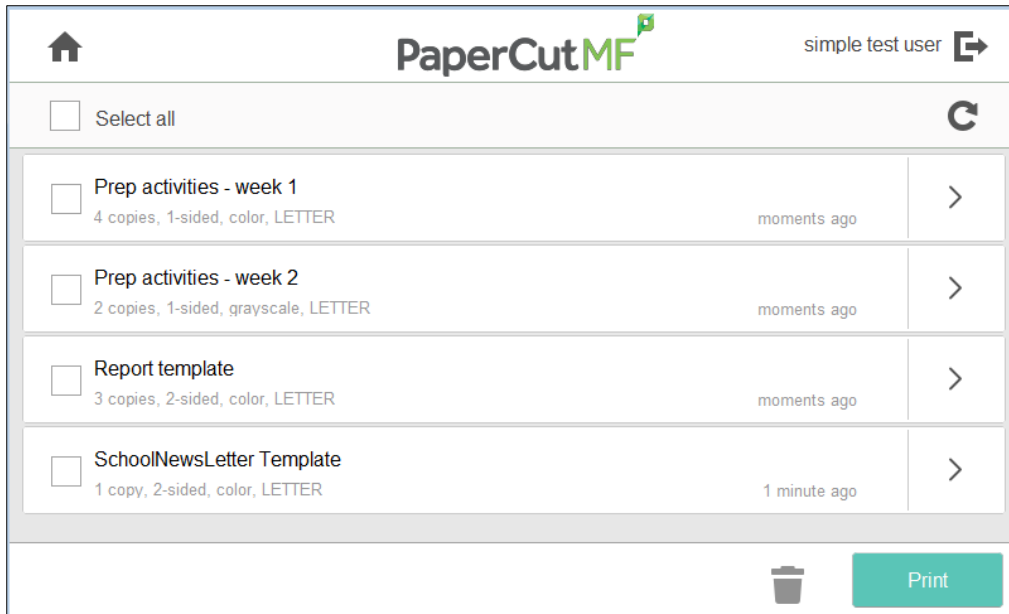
PaperCutMF

simple test user

Select all

Prep activities - week 1
4 copies, 1-sided, color, LETTER
moments ago

Prep activities - week 2
2 copies, 1-sided, grayscale, LETTER
moments ago

Report template
3 copies, 2-sided, color, LETTER
moments ago

SchoolNewsLetter Template
1 copy, 2-sided, color, LETTER
1 minute ago

Print